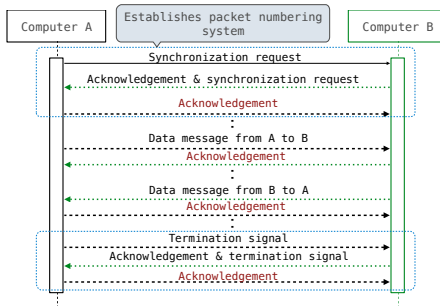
Computer A

Establishes packet numbering system

Computer B

Synchronization request

Acknowledgement & synchronization request

Acknowledgement

Data message from A to B

Acknowledgement

Data message from B to A

Acknowledgement

Termination signal

Acknowledgement & termination signal

Acknowledgement